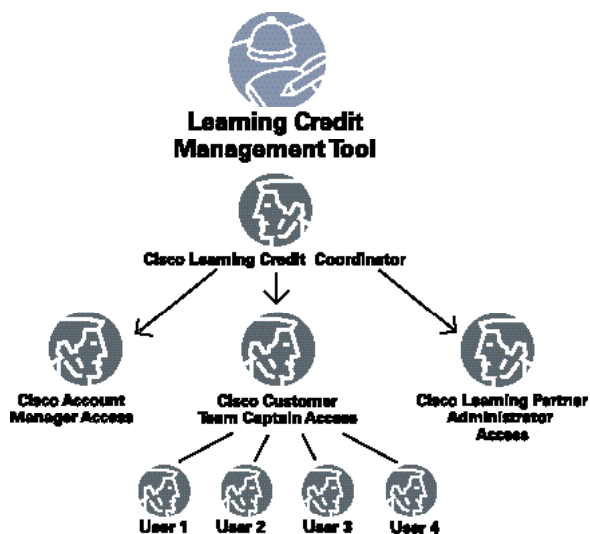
Learning Credit Management Tool

Cisco Learning Credit Coordinator

Cisco Account Manager Access

Cisco Customer Team Captain Access

Cisco Learning Partner Administrator Access

User 1

User 2

User 3

User 4